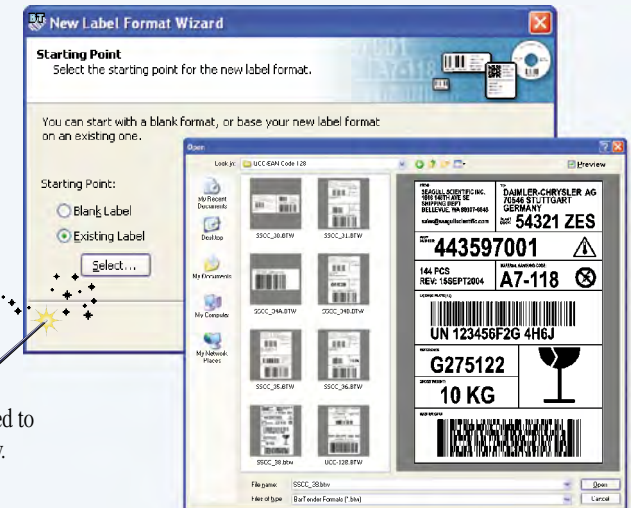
New Label Format Wizard

Starting Point
Select the starting point for the new label format.

You can start with a blank format, or base your new label format on an existing one.

Starting Point:

Blank Label

Existing Label

Select...

Open

Look in: UCC-EAN Code 128

Preview

My Recent Documents

Desktop

My Documents

My Computer

My Network Places

SSCC_30.BTW

SSCC_31.BTW

SSCC_34A.BTW

SSCC_34B.BTW

SSCC_35.BTW

SSCC_36.BTW

SSCC_38.btw

UCC-128.BTW

SEAGULL SCIENTIFIC INC. 1616 148TH AVE SE SHIPPING DEPT BELLEVUE WA 98007-6848

DAIMLER-CHRYSLER AG 70546 STUTTGART GERMANY

54321 ZES

443597001

144 PCS REV: 15SEPT2004

A7-118

UN 123456F2G 4H6J

G275122

10 KG

File name: SSCC_38.btw

Files of type: BarTender Formats (*.btw)

Open

Cancel

ed to
y.